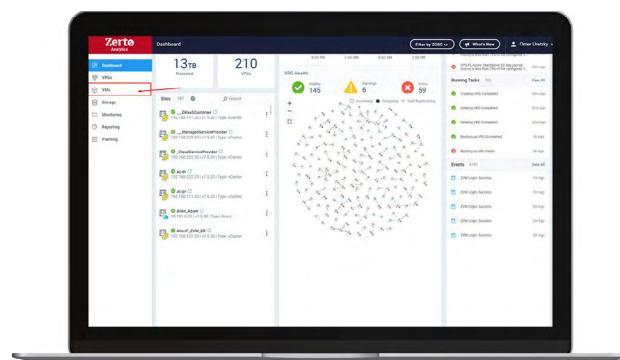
Zerto
Analytics

Dashboard

Filter by ZORG
What's New
Omer Uretzky

Dashboard
VPGs
VMs
Storage
Monitoring
Reporting
Planning

13TB
Protected

210
VPGs

Sites 187
Search

_ZRestGCustomer
_ManagedServiceProvider
_ZRestServiceProvider
ac-dr
ac-pr
Allen_Azure
AlnucP_ZVM_DR

VPG Health
Healthy 145
Warnings 6
Errors 59

Running Tasks
View All
Creating VPG Completed
Deleting VPG Completed
Updating VMS Completed
Updating VPG Completed
Restoring VPG Completed

Events
View All
ZVM Login Success
ZVM Login Success
ZVM Login Success
ZVM Login Success
ZVM Login Success